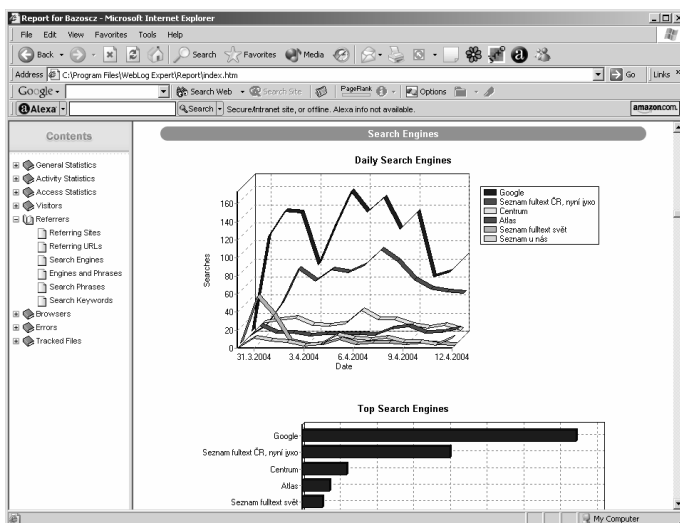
Report for Bazoscz - Microsoft Internet Explorer

File Edit View Favorites Tools Help

Back Search Favorites Media

Address C:\Program Files\WebLog Expert\Report\index.htm

Go Links

Google Search Web Search Site PageRank Options

Alexa Search Secure/intranet site, or offline. Alexa info not available.

amazon.com

Contents

General Statistics
Activity Statistics
Access Statistics
Visitors
Referrers
Referring Sites
Referring URLs
Search Engines
Engines and Phrases
Search Phrases
Search Keywords
Browsers
Errors
Tracked Files

Search Engines

Daily Search Engines

Google
Seznam fulltext ČR, nyní jyxo
Centrum
Atlas
Seznam fulltext svět
Seznam u nás

160
140
120
100
80
60
40
20
0

Searches

31.3.2004 3.4.2004 6.4.2004 9.4.2004 12.4.2004
Date

Top Search Engines

Google
Seznam fulltext ČR, nyní jyxo
Centrum
Atlas
Seznam fulltext svět

My Computer